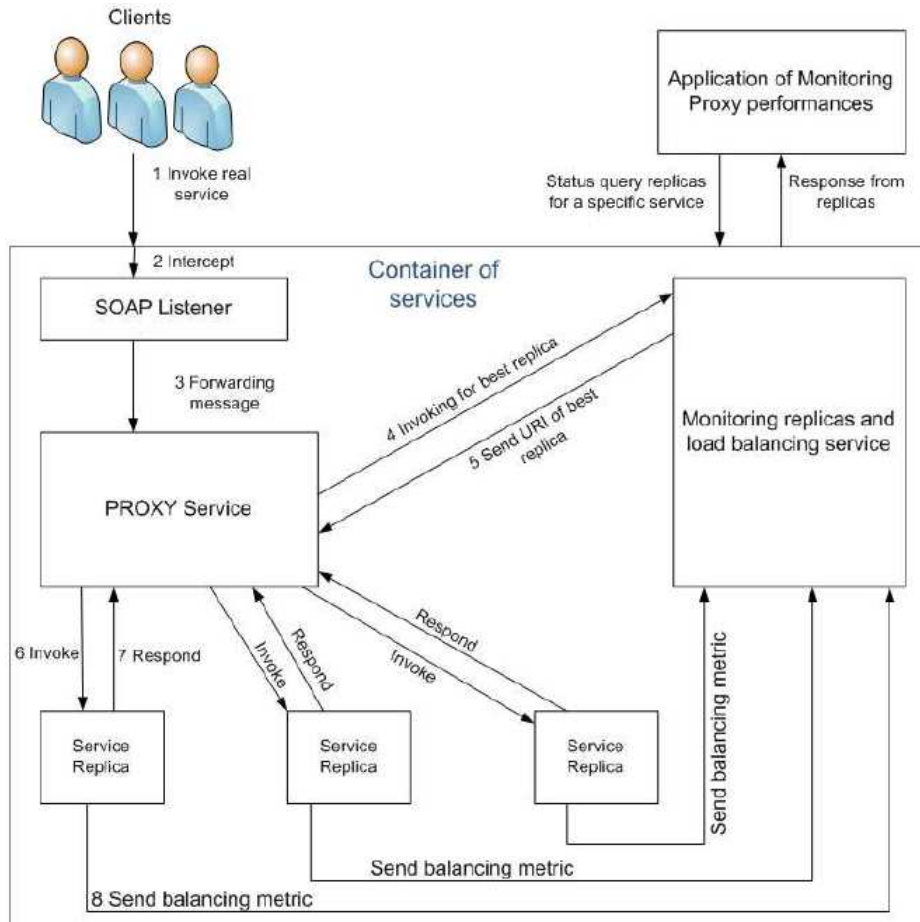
Clients

1 Invoke real service

Application of Monitoring Proxy performances

Status query replicas for a specific service

Response from replicas

2 Intercept

Container of services

SOAP Listener

3 Forwarding message

4 Invoking for best replica

5 Send URI of best replica

Monitoring replicas and load balancing service

PROXY Service

Respond

Invoke

Respond

Invoke

6 Invoke

7 Respond

Send balancing metric

Service Replica

Service Replica

Service Replica

Send balancing metric

8 Send balancing metric